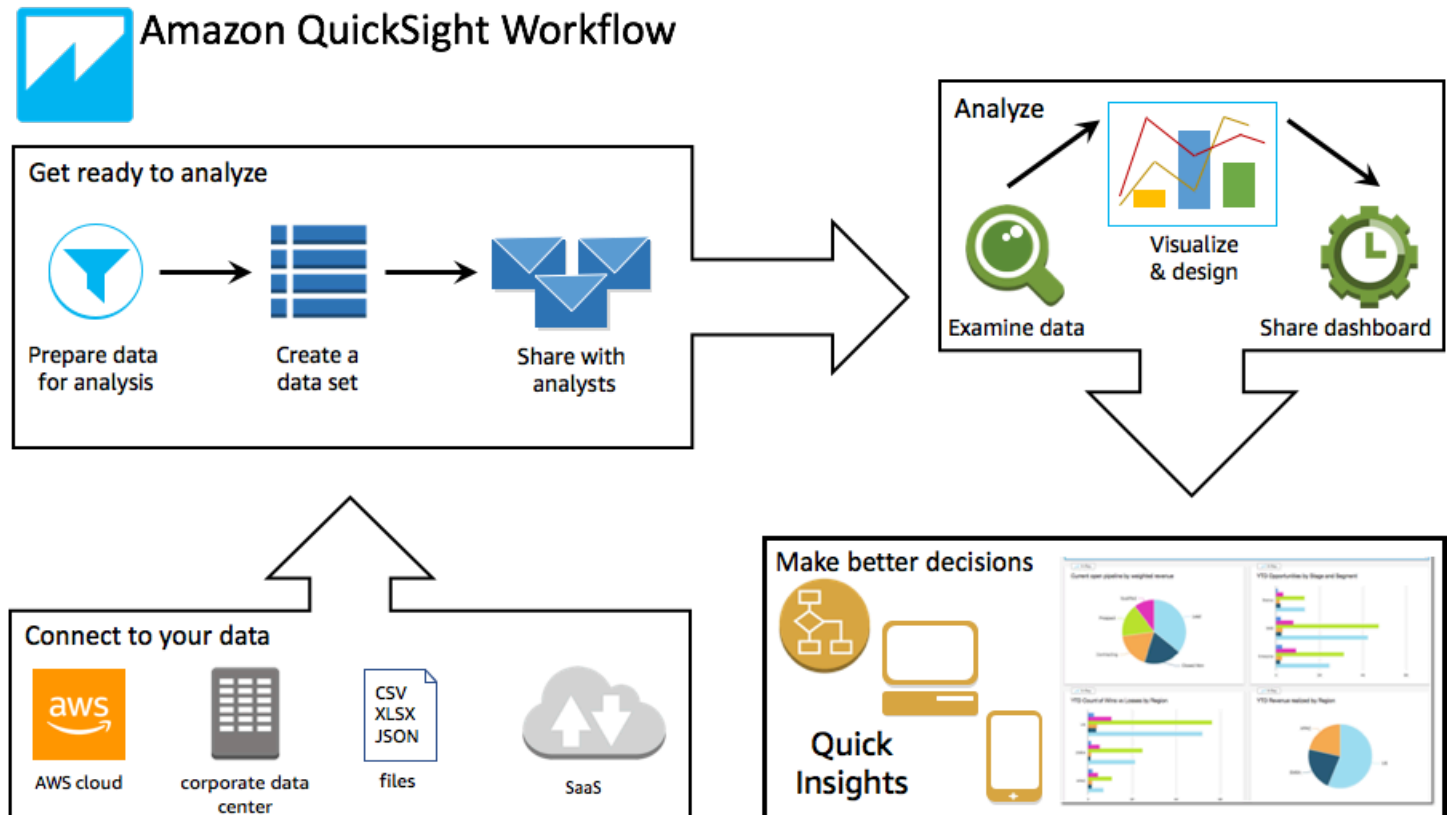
Amazon QuickSight Workflow

Get ready to analyze

Prepare data for analysis

Create a data set

Share with analysts

Analyze

Examine data

Visualize & design

Share dashboard

Connect to your data

aws

AWS cloud

corporate data center

CSV
XLSX
JSON

files

SaaS

Make better decisions

Quick Insights

Current open pipeline by weighted revenue

YTD Opportunities by Stage and Segment

YTD Count of Wins vs Losses by Region

YTD Revenue realized by Region